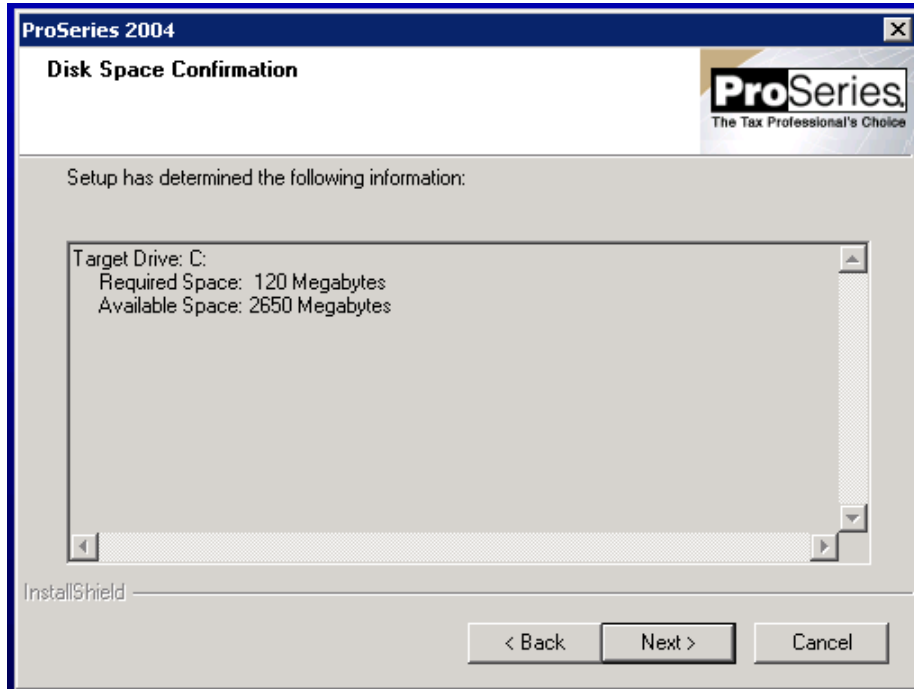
ProSeries 2004

Disk Space Confirmation

ProSeries
The Tax Professional's Choice

Setup has determined the following information:

Target Drive: C:
Required Space: 120 Megabytes
Available Space: 2650 Megabytes

InstallShield

< Back
Next >
Cancel